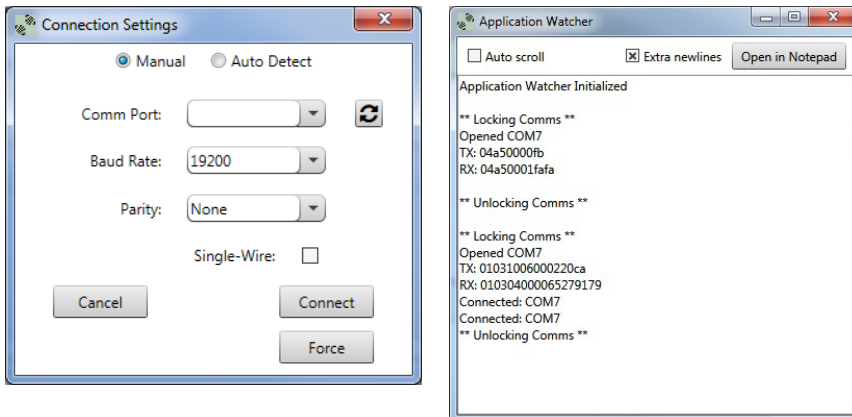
Connection Settings

Manual Auto Detect

Comm Port:

Baud Rate: 19200

Parity: None

Single-Wire:

Cancel

Connect

Force

Application Watcher

Auto scroll

Extra newlines

Open in Notepad

Application Watcher Initialized

** Locking Comms **
Opened COM7
TX: 04a50000fb
RX: 04a50001fafa

** Unlocking Comms **

** Locking Comms **
Opened COM7
TX: 01031006000220ca
RX: 010304000065279179
Connected: COM7
Connected: COM7
** Unlocking Comms **